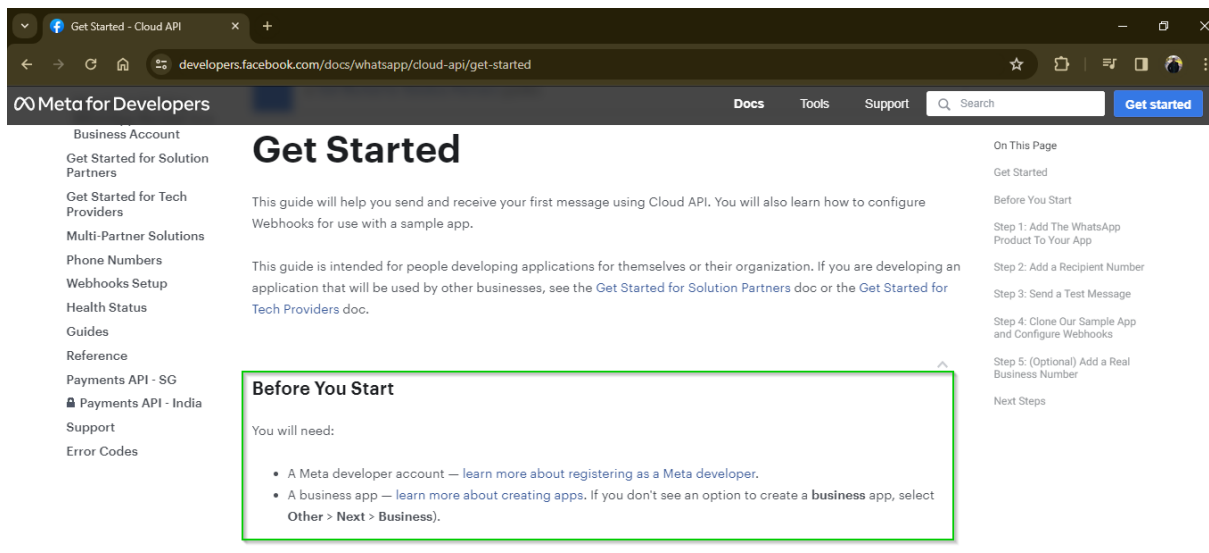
Get Started - Cloud API ×
+
developers.facebook.com/docs/whatsapp/cloud-api/get-started

Meta for Developers
Docs
Tools
Support
Search
Get started

Business Account
Get Started for Solution Partners
Get Started for Tech Providers
Multi-Partner Solutions
Phone Numbers
Webhooks Setup
Health Status
Guides
Reference
Payments API - SG
Payments API - India
Support
Error Codes

# Get Started

This guide will help you send and receive your first message using Cloud API. You will also learn how to configure Webhooks for use with a sample app.

This guide is intended for people developing applications for themselves or their organization. If you are developing an application that will be used by other businesses, see the Get Started for Solution Partners doc or the Get Started for Tech Providers doc.

## Before You Start

You will need:

- A Meta developer account — learn more about registering as a Meta developer.
- A business app — learn more about creating apps. If you don't see an option to create a **business** app, select **Other** > **Next** > **Business**).

On This Page
Get Started
Before You Start
Step 1: Add The WhatsApp Product To Your App
Step 2: Add a Recipient Number
Step 3: Send a Test Message
Step 4: Clone Our Sample App and Configure Webhooks
Step 5: (Optional) Add a Real Business Number
Next Steps